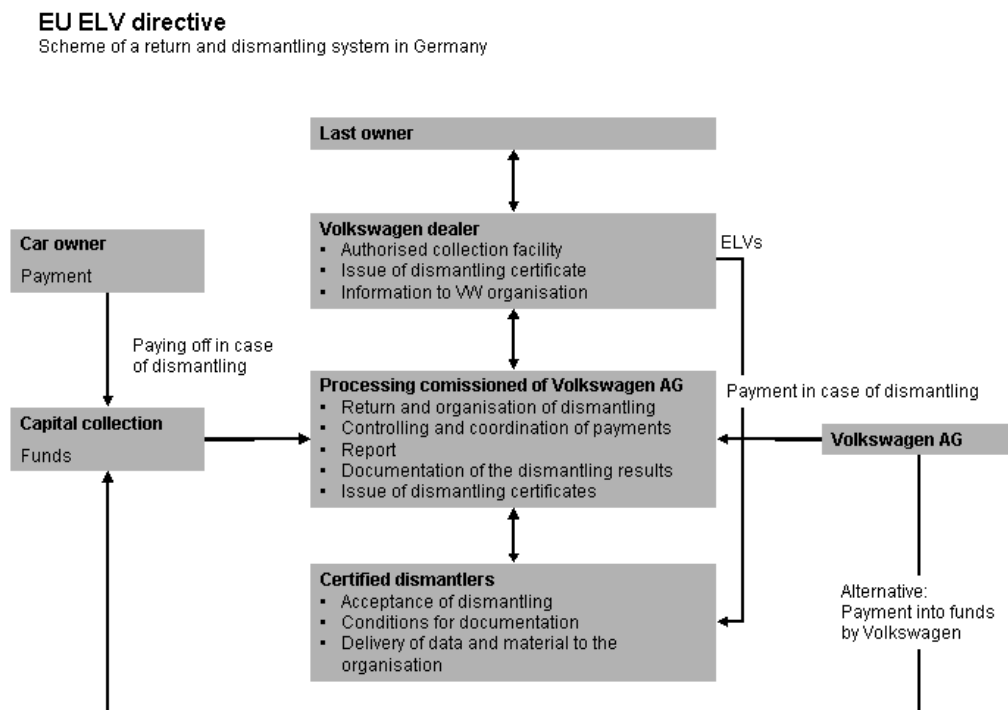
EU ELV directive
Scheme of a return and dismantling system in Germany

Last owner

Car owner
Payment

Volkswagen dealer
- Authorised collection facility
- Issue of dismantling certificate
- Information to VW organisation

ELVs

Paying off in case of dismantling

Processing comissioned of Volkswagen AG
- Return and organisation of dismantling
- Controlling and coordination of payments
- Report
- Documentation of the dismantling results
- Issue of dismantling certificates

Payment in case of dismantling

Capital collection
Funds

Volkswagen AG

Certified dismantlers
- Acceptance of dismantling
- Conditions for documentation
- Delivery of data and material to the organisation

Alternative:
Payment into funds by Volkswagen